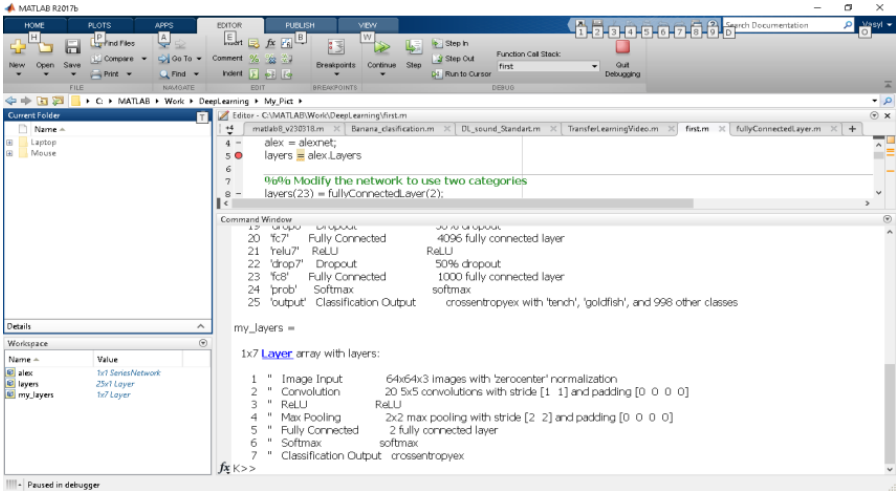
MATLAB R2017b

HOME PLOTS APPS EDITOR PUBLISH VIEW

Search Documentation Vasyl

New Open Save Find Files Compare Print Go To Find Comment Indent Breakpoints Continue Step Step In Step Out Run to Cursor Function Call Stack: first Quit Debugging

FILE NAVIGATE EDIT BREAKPOINTS DEBUG

C: ▸ MATLAB ▸ Work ▸ DeepLearning ▸ My_Pict ▸

Current Folder

Name

Laptop
Mouse

Editor - C:\MATLAB\Work\DeepLearning\first.m

matlab8_v230318.m | Banana_clasification.m | DL_sound_Standart.m | TransferLearningVideo.m | first.m | fullyConnectedLayer.m

4 - alex = alexnet;
5 layers = alex.Layers
6
7 %% Modify the network to use two categories
8 - layers(23) = fullyConnectedLayer(2);

Command Window

19 'drop6' Dropout 50% dropout
20 'fc7' Fully Connected 4096 fully connected layer
21 'relu7' ReLU ReLU
22 'drop7' Dropout 50% dropout
23 'fc8' Fully Connected 1000 fully connected layer
24 'prob' Softmax softmax
25 'output' Classification Output crossentropyex with 'tench', 'goldfish', and 998 other classes

my_layers =

1x7 Layer array with layers:

1 '' Image Input 64x64x3 images with 'zerocenter' normalization
2 '' Convolution 20 5x5 convolutions with stride [1 1] and padding [0 0 0 0]
3 '' ReLU ReLU
4 '' Max Pooling 2x2 max pooling with stride [2 2] and padding [0 0 0 0]
5 '' Fully Connected 2 fully connected layer
6 '' Softmax softmax
7 '' Classification Output crossentropyex

fx K>>

Details

Workspace

| Name | Value |
|---|---|
| alex | 1x1 SeriesNetwork |
| layers | 25x1 Layer |
| my_layers | 1x7 Layer |

Paused in debugger